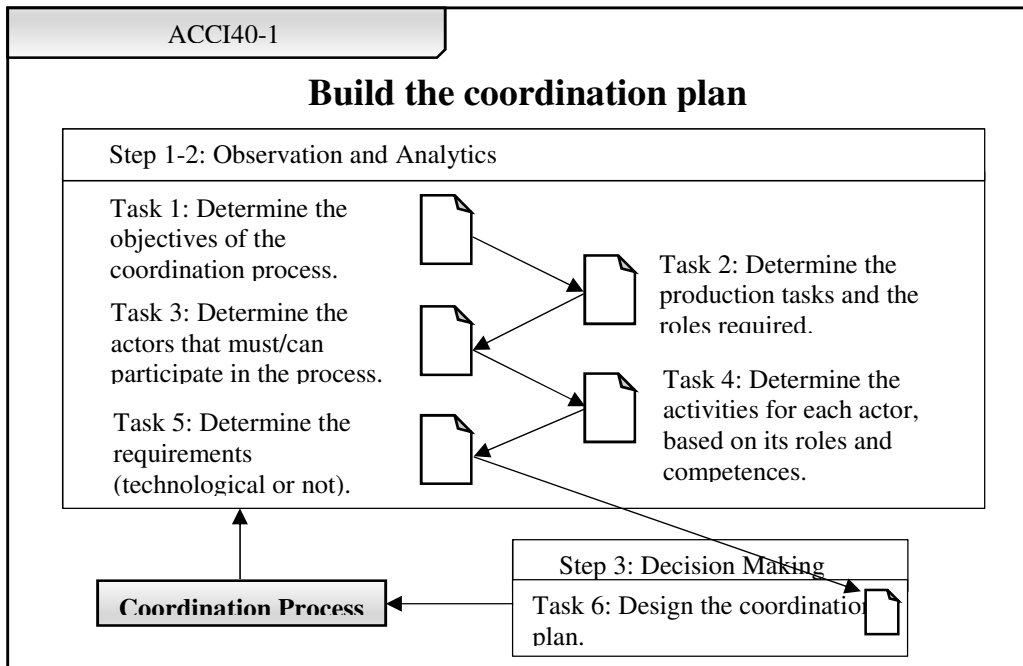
ACCI40-1

Build the coordination plan

Step 1-2: Observation and Analytics

Task 1: Determine the objectives of the coordination process.

Task 2: Determine the production tasks and the roles required.

Task 3: Determine the actors that must/can participate in the process.

Task 4: Determine the activities for each actor, based on its roles and competences.

Task 5: Determine the requirements (technological or not).

Step 3: Decision Making

Coordination Process

Task 6: Design the coordination plan.